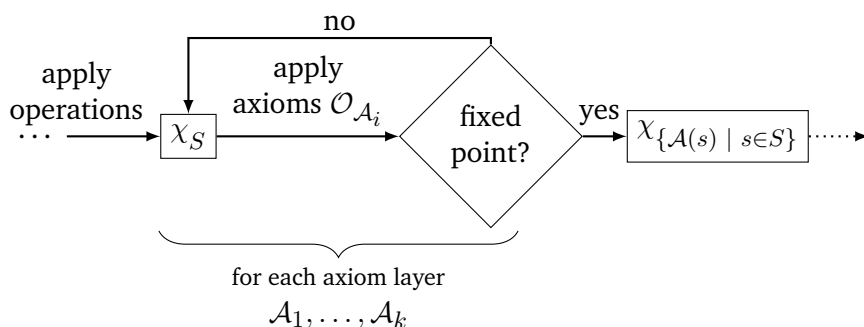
no

apply operations

$\cdots$

$\chi_S$

apply axioms $\mathcal{O}_{\mathcal{A}_i}$

fixed point?

yes

$\chi_{\{\mathcal{A}(s) \mid s \in S\}}$

for each axiom layer $\mathcal{A}_1, \ldots, \mathcal{A}_k$